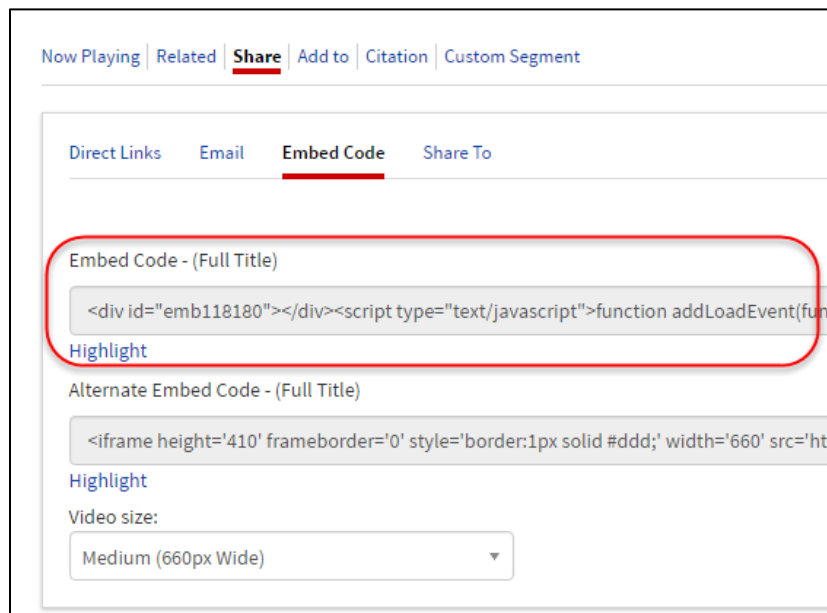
Now Playing | Related | Share | Add to | Citation | Custom Segment

Direct Links Email Embed Code Share To

Embed Code - (Full Title)

<div id="emb118180"></div><script type="text/javascript">function addLoadEvent(fu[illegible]

Highlight

Alternate Embed Code - (Full Title)

<iframe height='410' frameborder='0' style='border:1px solid #ddd;' width='660' src='ht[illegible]

Highlight

Video size:

Medium (660px Wide)